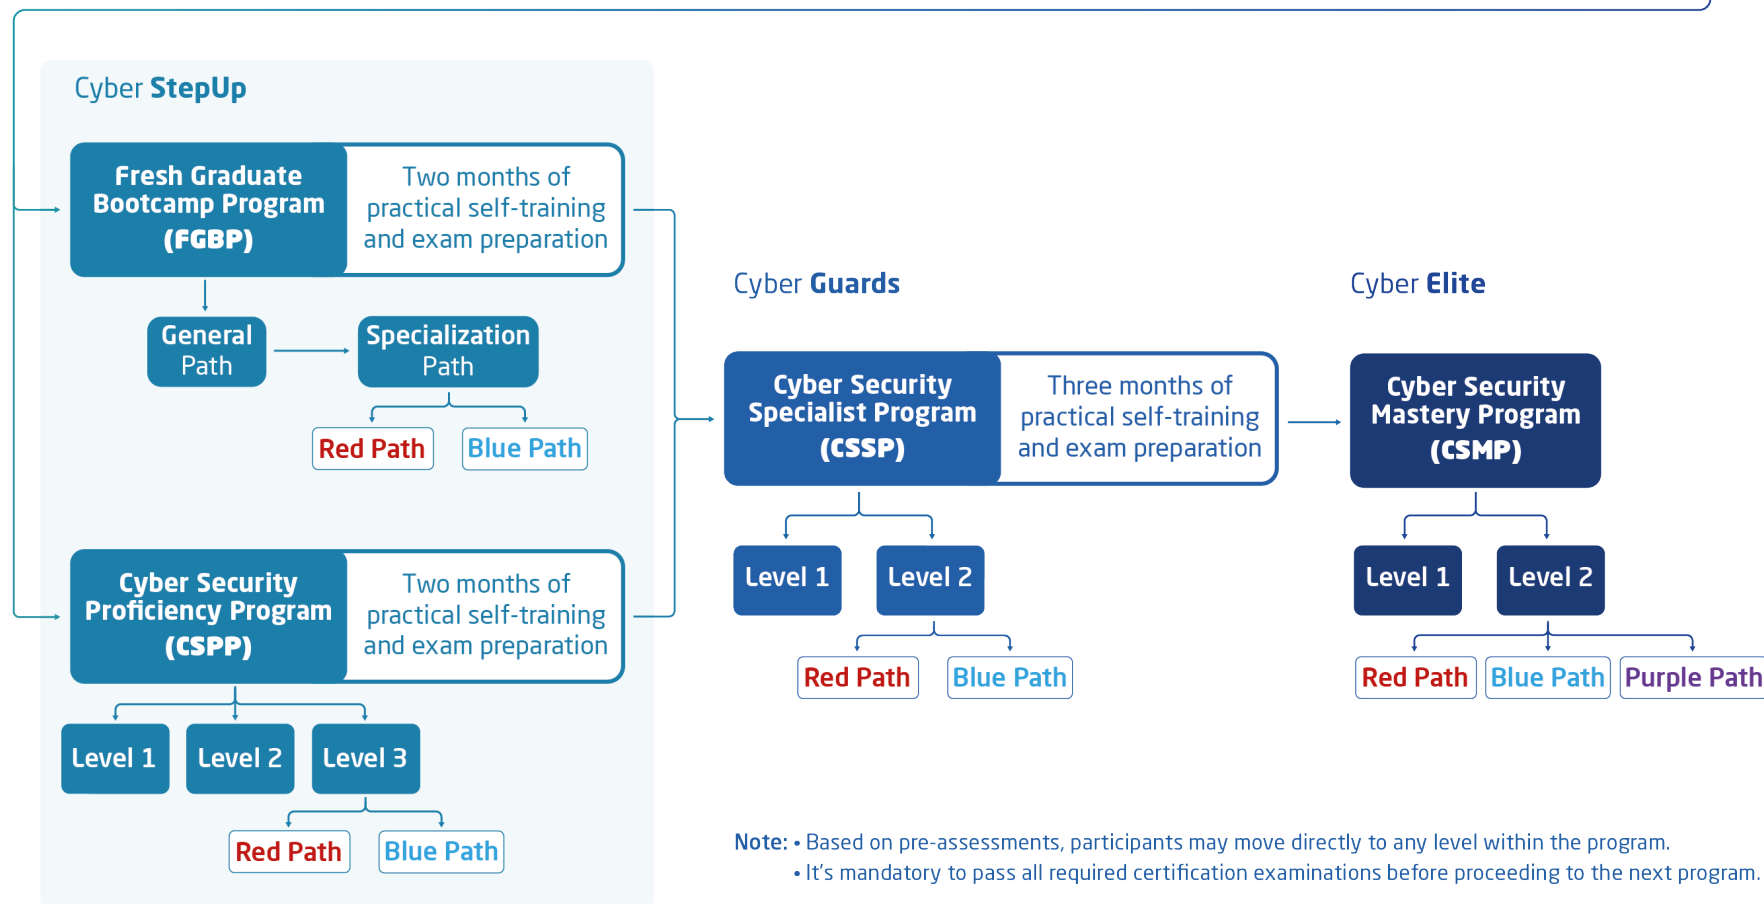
Cyber StepUp

Fresh Graduate Bootcamp Program (FGBP)

Two months of practical self-training and exam preparation

General Path

Specialization Path

Red Path

Blue Path

Cyber Security Proficiency Program (CSPP)

Two months of practical self-training and exam preparation

Level 1

Level 2

Level 3

Red Path

Blue Path

Cyber Guards

Cyber Security Specialist Program (CSSP)

Three months of practical self-training and exam preparation

Level 1

Level 2

Red Path

Blue Path

Cyber Elite

Cyber Security Mastery Program (CSMP)

Level 1

Level 2

Red Path

Blue Path

Purple Path

Note: • Based on pre-assessments, participants may move directly to any level within the program.
• It's mandatory to pass all required certification examinations before proceeding to the next program.